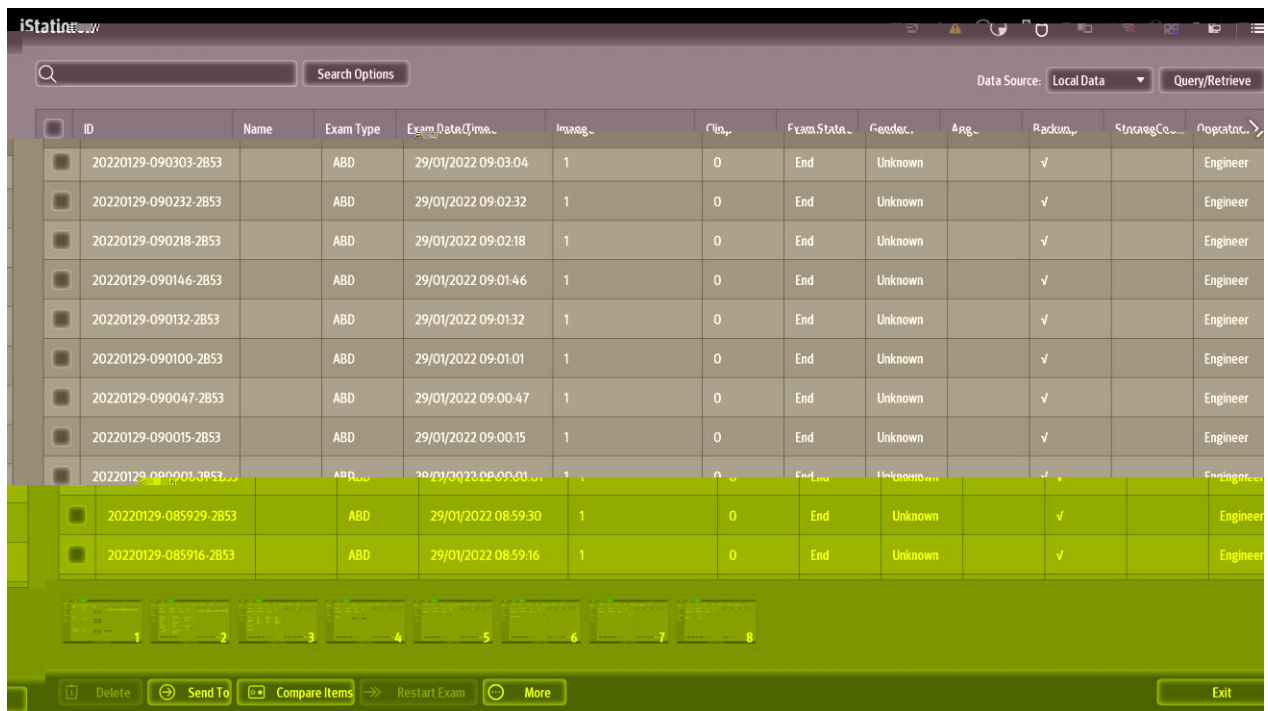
iStation

Search Options

Data Source: Local Data

Query/Retrieve

| ID | Name | Exam Type | Exam Date/Time | Image | Clip | Exam State | Gender | Age | Backup | StorageCo... | Operator |
|---|---|---|---|---|---|---|---|---|---|---|---|
| 20220129-090303-2B53 | | ABD | 29/01/2022 09:03:04 | 1 | 0 | End | Unknown | | √ | | Engineer |
| 20220129-090232-2B53 | | ABD | 29/01/2022 09:02:32 | 1 | 0 | End | Unknown | | √ | | Engineer |
| 20220129-090218-2B53 | | ABD | 29/01/2022 09:02:18 | 1 | 0 | End | Unknown | | √ | | Engineer |
| 20220129-090146-2B53 | | ABD | 29/01/2022 09:01:46 | 1 | 0 | End | Unknown | | √ | | Engineer |
| 20220129-090132-2B53 | | ABD | 29/01/2022 09:01:32 | 1 | 0 | End | Unknown | | √ | | Engineer |
| 20220129-090100-2B53 | | ABD | 29/01/2022 09:01:01 | 1 | 0 | End | Unknown | | √ | | Engineer |
| 20220129-090047-2B53 | | ABD | 29/01/2022 09:00:47 | 1 | 0 | End | Unknown | | √ | | Engineer |
| 20220129-090015-2B53 | | ABD | 29/01/2022 09:00:15 | 1 | 0 | End | Unknown | | √ | | Engineer |
| 20220129-090001-2B53 | | ABD | 29/01/2022 09:00:01 | 1 | 0 | End | Unknown | | √ | | Engineer |
| 20220129-085929-2B53 | | ABD | 29/01/2022 08:59:30 | 1 | 0 | End | Unknown | | √ | | Engineer |
| 20220129-085916-2B53 | | ABD | 29/01/2022 08:59:16 | 1 | 0 | End | Unknown | | √ | | Engineer |

1 2 3 4 5 6 7 8

Delete Send To Compare Items Restart Exam More Exit